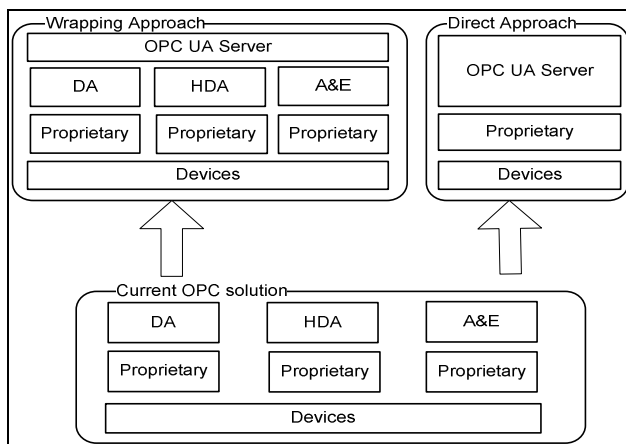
Wrapping Approach

OPC UA Server

DA

HDA

A&E

Proprietary

Proprietary

Proprietary

Devices

Direct Approach

OPC UA Server

Proprietary

Devices

Current OPC solution

DA

HDA

A&E

Proprietary

Proprietary

Proprietary

Devices